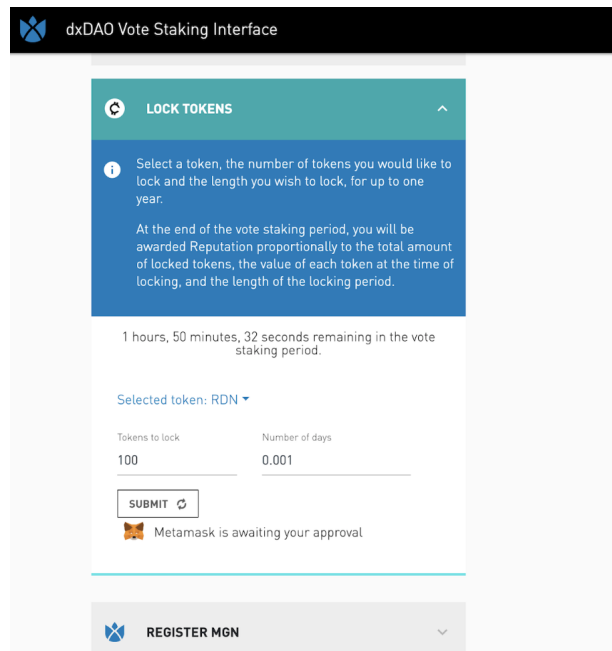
dxDAO Vote Staking Interface

LOCK TOKENS

Select a token, the number of tokens you would like to lock and the length you wish to lock, for up to one year.

At the end of the vote staking period, you will be awarded Reputation proportionally to the total amount of locked tokens, the value of each token at the time of locking, and the length of the locking period.

1 hours, 50 minutes, 32 seconds remaining in the vote staking period.

Selected token: RDN

Tokens to lock
100

Number of days
0.001

SUBMIT

Metamask is awaiting your approval

REGISTER MGN